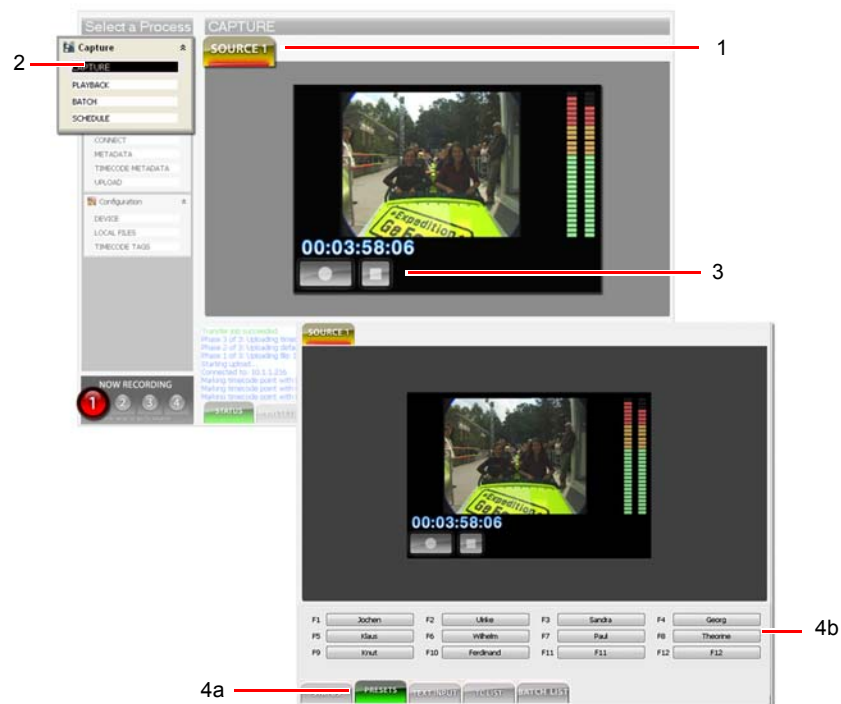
Select a Process

CAPTURE

SOURCE 1

1

2

Capture

CAPTURE

PLAYBACK

BATCH

SCHEDULE

CONNECT

METADATA

TIMECODE METADATA

UPLOAD

Configuration

DEVICE

LOCAL FILES

TIMECODE TAGS

00:03:58:06

3

Transfer job succeeded
Phase 3 of 3: Uploading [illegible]
Phase 2 of 3: Uploading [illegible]
Phase 1 of 3: Uploading file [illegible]
Starting upload
Connected to: 10.1.1.216
Marking timecode point with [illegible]
Marking timecode point with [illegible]
Marking timecode point with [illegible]

NOW RECORDING

1 2 3 4

STATUS

SOURCE 1

00:03:58:06

| F1 | Jochen | F2 | Ulrike | F3 | Sandra | F4 | Georg |
|---|---|---|---|---|---|---|---|
| F5 | Klaus | F6 | Wilhelm | F7 | Paul | F8 | Theorine |
| F9 | Knut | F10 | Ferdinand | F11 | F11 | F12 | F12 |

4b

4a

STATUS

PRESETS

TEXT INPUT

TC LIST

BATCH LIST